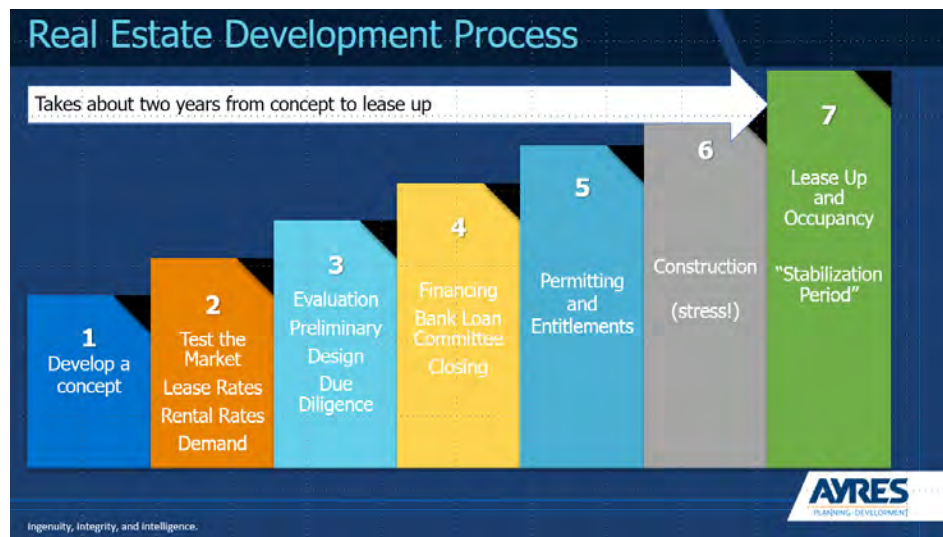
Real Estate Development Process

Takes about two years from concept to lease up

1
Develop a concept

2
Test the Market
Lease Rates
Rental Rates
Demand

3
Evaluation
Preliminary Design
Due Diligence

4
Financing
Bank Loan Committee
Closing

5
Permitting and Entitlements

6
Construction
(stress!)

7
Lease Up and Occupancy
"Stabilization Period"

AYRES
PLANNING · DEVELOPMENT

Ingenuity, integrity, and intelligence.